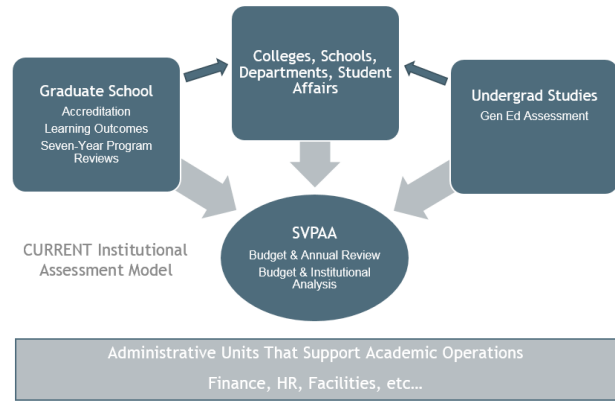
Colleges, Schools, Departments, Student Affairs

Graduate School
Accreditation
Learning Outcomes
Seven-Year Program Reviews

Undergrad Studies
Gen Ed Assessment

SVPAA
Budget & Annual Review
Budget & Institutional Analysis

CURRENT Institutional Assessment Model

Administrative Units That Support Academic Operations
Finance, HR, Facilities, etc…